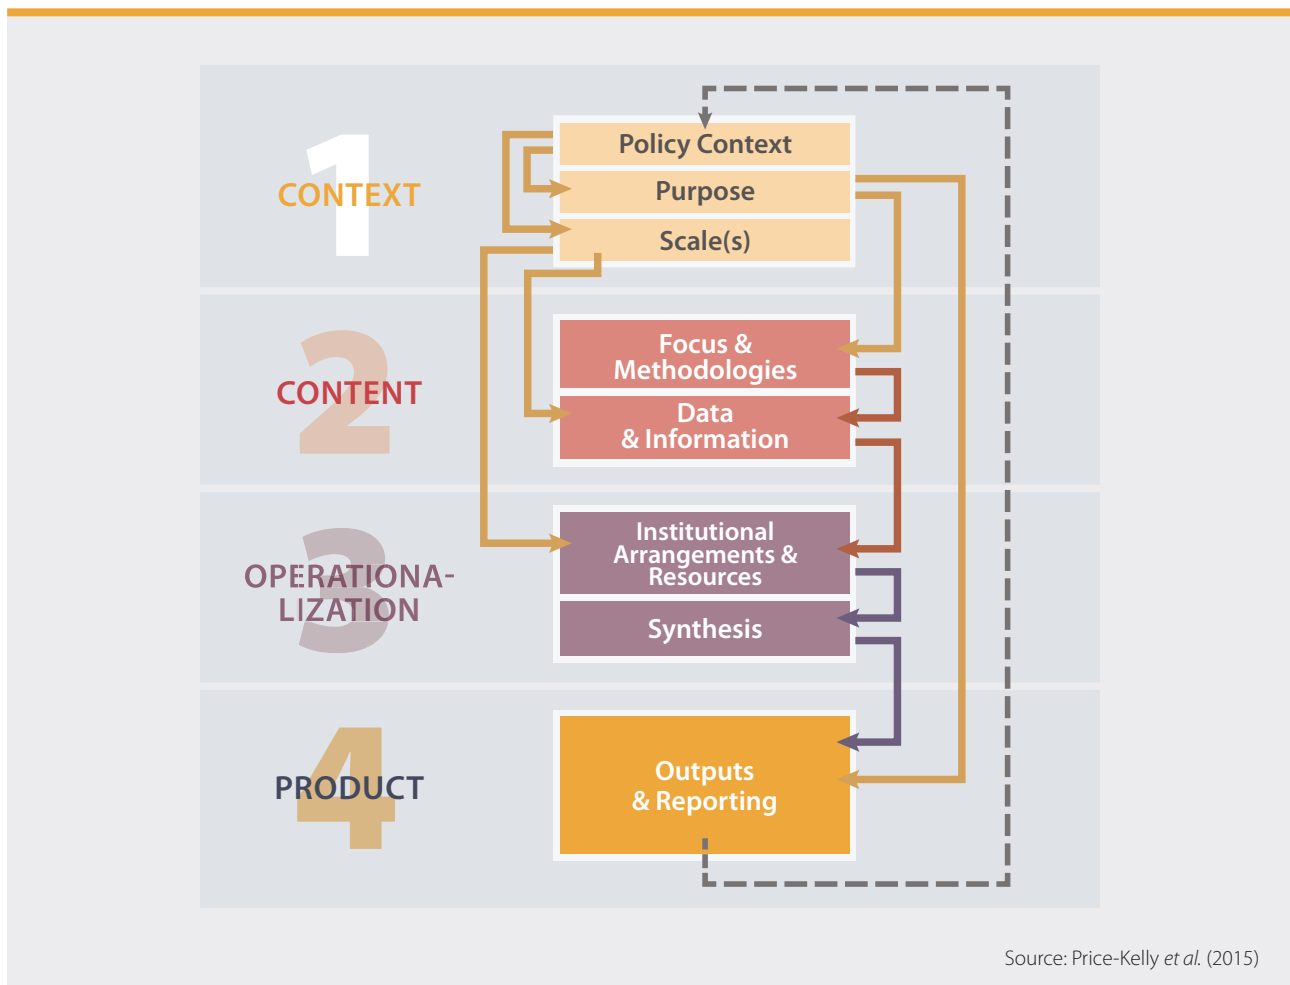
1 CONTEXT

Policy Context

Purpose

Scale(s)

2 CONTENT

Focus & Methodologies

Data & Information

3 OPERATIONALIZATION

Institutional Arrangements & Resources

Synthesis

4 PRODUCT

Outputs & Reporting

Source: Price-Kelly *et al.* (2015)